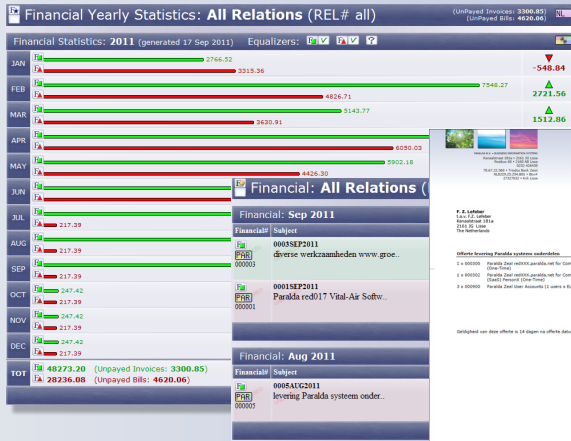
Financial Yearly Statistics: All Relations (REL# all)

(UnPayed Invoices: 3300.85)
(UnPayed Bills: 4620.06)

Financial Statistics: 2011 (generated 17 Sep 2011) Equalizers:

JAN 2766.52 3315.36 -548.84

FEB 7548.27 4826.71 2721.56

MAR 5143.77 3630.91 1512.86

APR 6050.03

MAY 5902.18 4426.30

JUN

JUL 217.39

AUG 217.39

SEP 217.39

OCT 247.42 217.39

NOV 247.42 217.39

DEC 247.42 217.39

TOT 48273.20 (Unpayed Invoices: 3300.85)
28236.08 (Unpayed Bills: 4620.06)

Financial: All Relations (

Financial: Sep 2011

| Financial# | Subject |
|---|---|
| PAR 000003 | 0003SEP2011 diverse werkzaamheden www.groe.. |
| PAR 000001 | 0001SEP2011 Paralda red017 Vital-Air Softw.. |

Financial: Aug 2011

| Financial# | Subject |
|---|---|
| PAR 000005 | 0005AUG2011 levering Paralda systeem onder.. |

F. Z. Lefeber
t.a.v. F.Z. Lefeber
Kanaalstraat 181a
2161 JG Lisse
The Netherlands

Offerte levering Paralda systeem onderdelen

1 x 000000 Paralda Ziel redXXX.paralda.net for Com (One-Time)
1 x 000002 Paralda Ziel redXXX.paralda.net for Com (SaaS) Personal (One-Time)
3 x 000000 Paralda Ziel User Accounts (1 users x 8

Geldigheid van deze offerte is 14 dagen na offerte datu